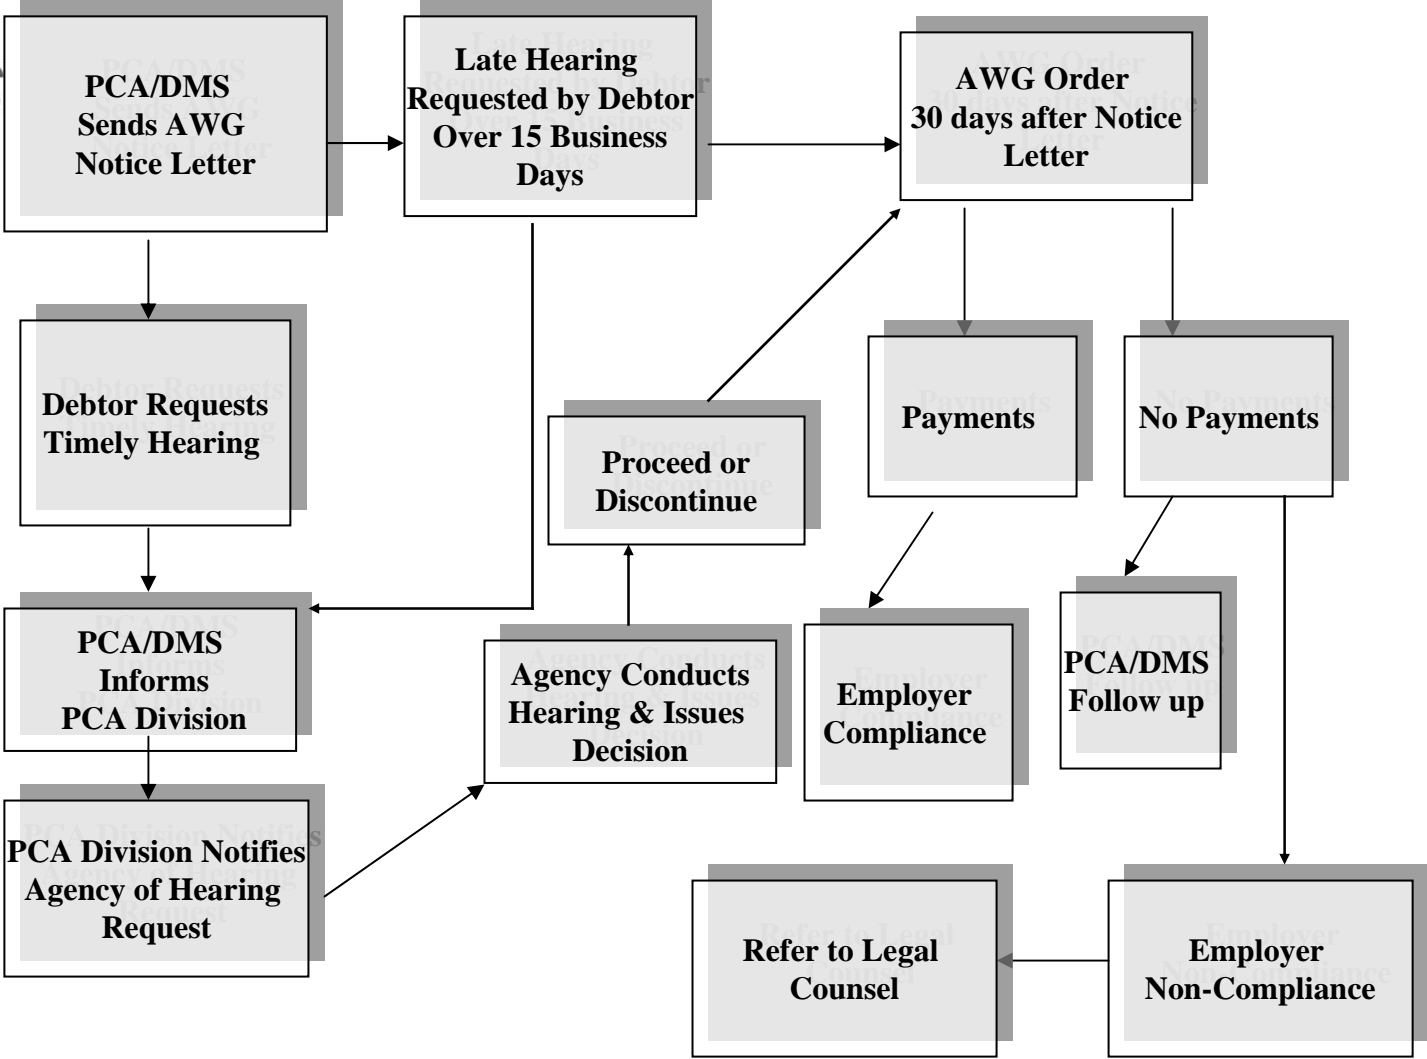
PCA/DMS Sends AWG Notice Letter

Late Hearing Requested by Debtor Over 15 Business Days

AWG Order 30 days after Notice Letter

Debtor Requests Timely Hearing

Proceed or Discontinue

Payments

No Payments

PCA/DMS Informs PCA Division

Agency Conducts Hearing & Issues Decision

Employer Compliance

PCA/DMS Follow up

PCA Division Notifies Agency of Hearing Request

Refer to Legal Counsel

Employer Non-Compliance